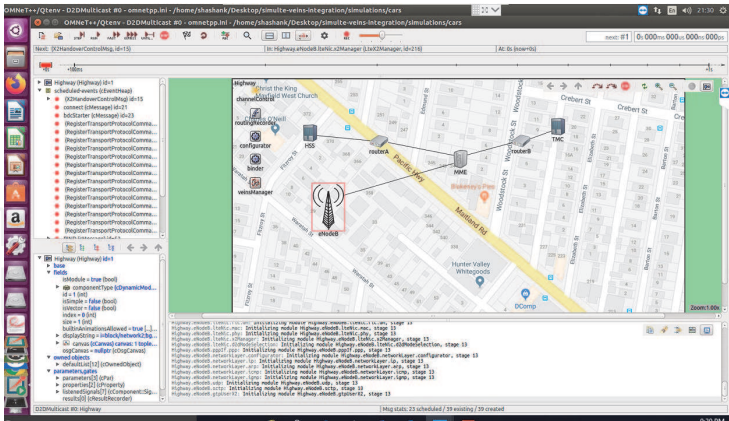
OMNeT++/Qtenv - D2DMulticast #0 - omnetpp.ini - /home/shashank/Desktop/simulte-veins-integration/simulations/cars

21:30

Next: (X2HandoverControlMsg, id=15)

In: Highway.eNodeB.lteNic.x2Manager (LteX2Manager, id=216)

At: 0s (now+0s)

next: #1

0s 000ms 000us 000ns 000ps

Highway (Highway) id=1
scheduled-events (cEventHeap)
(X2HandoverControlMsg) id=15
connect (cMessage) id=21
bdcStarter (cMessage) id=23
(RegisterTransportProtocolComma...
(RegisterTransportProtocolComma...
(RegisterTransportProtocolComma...
(RegisterTransportProtocolComma...
(RegisterTransportProtocolComma...
(RegisterTransportProtocolComma...
(RegisterTransportProtocolComma...
(RegisterTransportProtocolComma...
(RegisterTransportProtocolComma...

Highway (Highway) id=1
base
fields
isModule = true (bool)
componentType (cDynamicMod...
id = 1 (int)
isSimple = false (bool)
isVector = false (bool)
index = 0 (int)
size = 1 (int)
builtinAnimationsAllowed = true [...]
displayString = i=block/network2;bg...
canvas (cCanvas) canvas: 1 tople...
osgCanvas = nullptr (cOsgCanvas)
owned objects
defaultList[32] (cDefaultList)
parameters, gates
parameter[1] (cPar)
properties[2] (cProperty)
listenedSignals[7] (cComponent::Sig...
results[0] (cResultRecorder)

Highway
channelControl
routingRecorder
configurator
binder
veinsManager
HSS
routerA
MME
routerB
TMC
eNodeB
Pacific Hwy
Christ the King
Uniting West Church
Maitland Rd
Woodstock St
Crebert St
Hunter Valley Whitegoods
DComp
Zoom:1.00x

Highway.eNodeB.lteNic.rlc.um: Initializing module Highway.eNodeB.lteNic.rlc.um, stage 13
Highway.eNodeB.lteNic.mac: Initializing module Highway.eNodeB.lteNic.mac, stage 13
Highway.eNodeB.lteNic.phy: Initializing module Highway.eNodeB.lteNic.phy, stage 13
Highway.eNodeB.lteNic.x2Manager: Initializing module Highway.eNodeB.lteNic.x2Manager, stage 13
Highway.eNodeB.lteNic.d2dModeSelection: Initializing module Highway.eNodeB.lteNic.d2dModeSelection, stage 13
Highway.eNodeB.pppIf.ppp: Initializing module Highway.eNodeB.pppIf.ppp, stage 13
Highway.eNodeB.networkLayer.configurator: Initializing module Highway.eNodeB.networkLayer.configurator, stage 13
Highway.eNodeB.networkLayer.ip: Initializing module Highway.eNodeB.networkLayer.ip, stage 13
Highway.eNodeB.networkLayer.arp: Initializing module Highway.eNodeB.networkLayer.arp, stage 13
Highway.eNodeB.networkLayer.icmp: Initializing module Highway.eNodeB.networkLayer.icmp, stage 13
Highway.eNodeB.networkLayer.igmp: Initializing module Highway.eNodeB.networkLayer.igmp, stage 13
Highway.eNodeB.udp: Initializing module Highway.eNodeB.udp, stage 13
Highway.eNodeB.sctp: Initializing module Highway.eNodeB.sctp, stage 13
Highway.eNodeB.gtpUser: Initializing module Highway.eNodeB.gtpUser, stage 13

D2DMulticast #0: Highway

Msg stats: 23 scheduled / 39 existing / 39 created